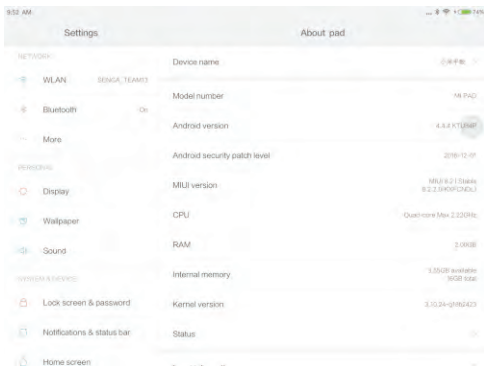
9:52 AM

Settings

NETWORK

WLAN SENGA_TEAM3

Bluetooth On

More

PERSONAL

Display

Wallpaper

Sound

SYSTEM & DEVICE

Lock screen & password

Notifications & status bar

Home screen

About pad

Device name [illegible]

Model number MI PAD

Android version 4.4.4 KTU84P

Android security patch level 2016-12-01

MIUI version MIUI 8.2 | Stable 8.2.2.0(KXFCNDL)

CPU Quad-core Max 2.32GHz

RAM 2.00GB

Internal memory 3.55GB available 16GB total

Kernel version 3.10.24-g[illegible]

Status